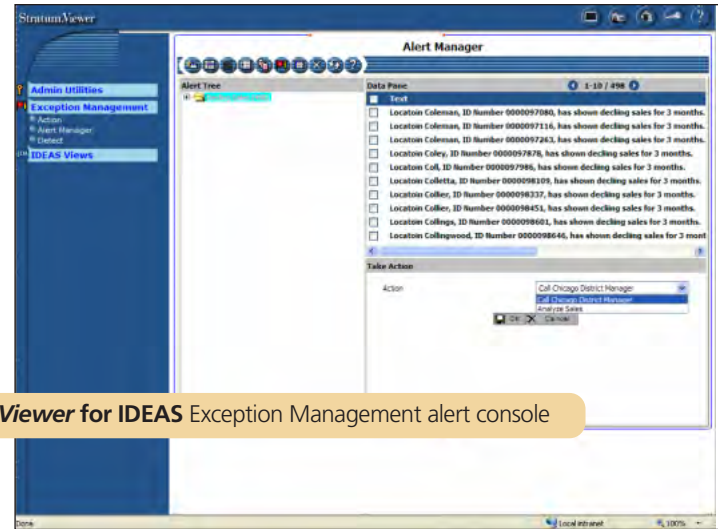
StratumViewer

Alert Manager

Admin Utilities

Exception Management

Action

Alert Manager

Detect

IDEAS Views

Alert Tree

Data Pane

1-10 / 498

Text

Locatoin Coleman, ID Number 0000097080, has shown decling sales for 3 months.

Locatoin Coleman, ID Number 0000097116, has shown decling sales for 3 months.

Locatoin Coleman, ID Number 0000097263, has shown decling sales for 3 months.

Locatoin Coley, ID Number 0000097878, has shown decling sales for 3 months.

Locatoin Coll, ID Number 0000097986, has shown decling sales for 3 months.

Locatoin Colletta, ID Number 0000098109, has shown decling sales for 3 months.

Locatoin Collier, ID Number 0000098337, has shown decling sales for 3 months.

Locatoin Collier, ID Number 0000098451, has shown decling sales for 3 months.

Locatoin Collings, ID Number 0000098601, has shown decling sales for 3 months.

Locatoin Collingwood, ID Number 0000098646, has shown decling sales for 3 mont

Take Action

Action

Call Chicago District Manager

Call Chicago District Manager

Analyze Sales

OK Cancel

Viewer for IDEAS Exception Management alert console

Done

Local intranet

100%